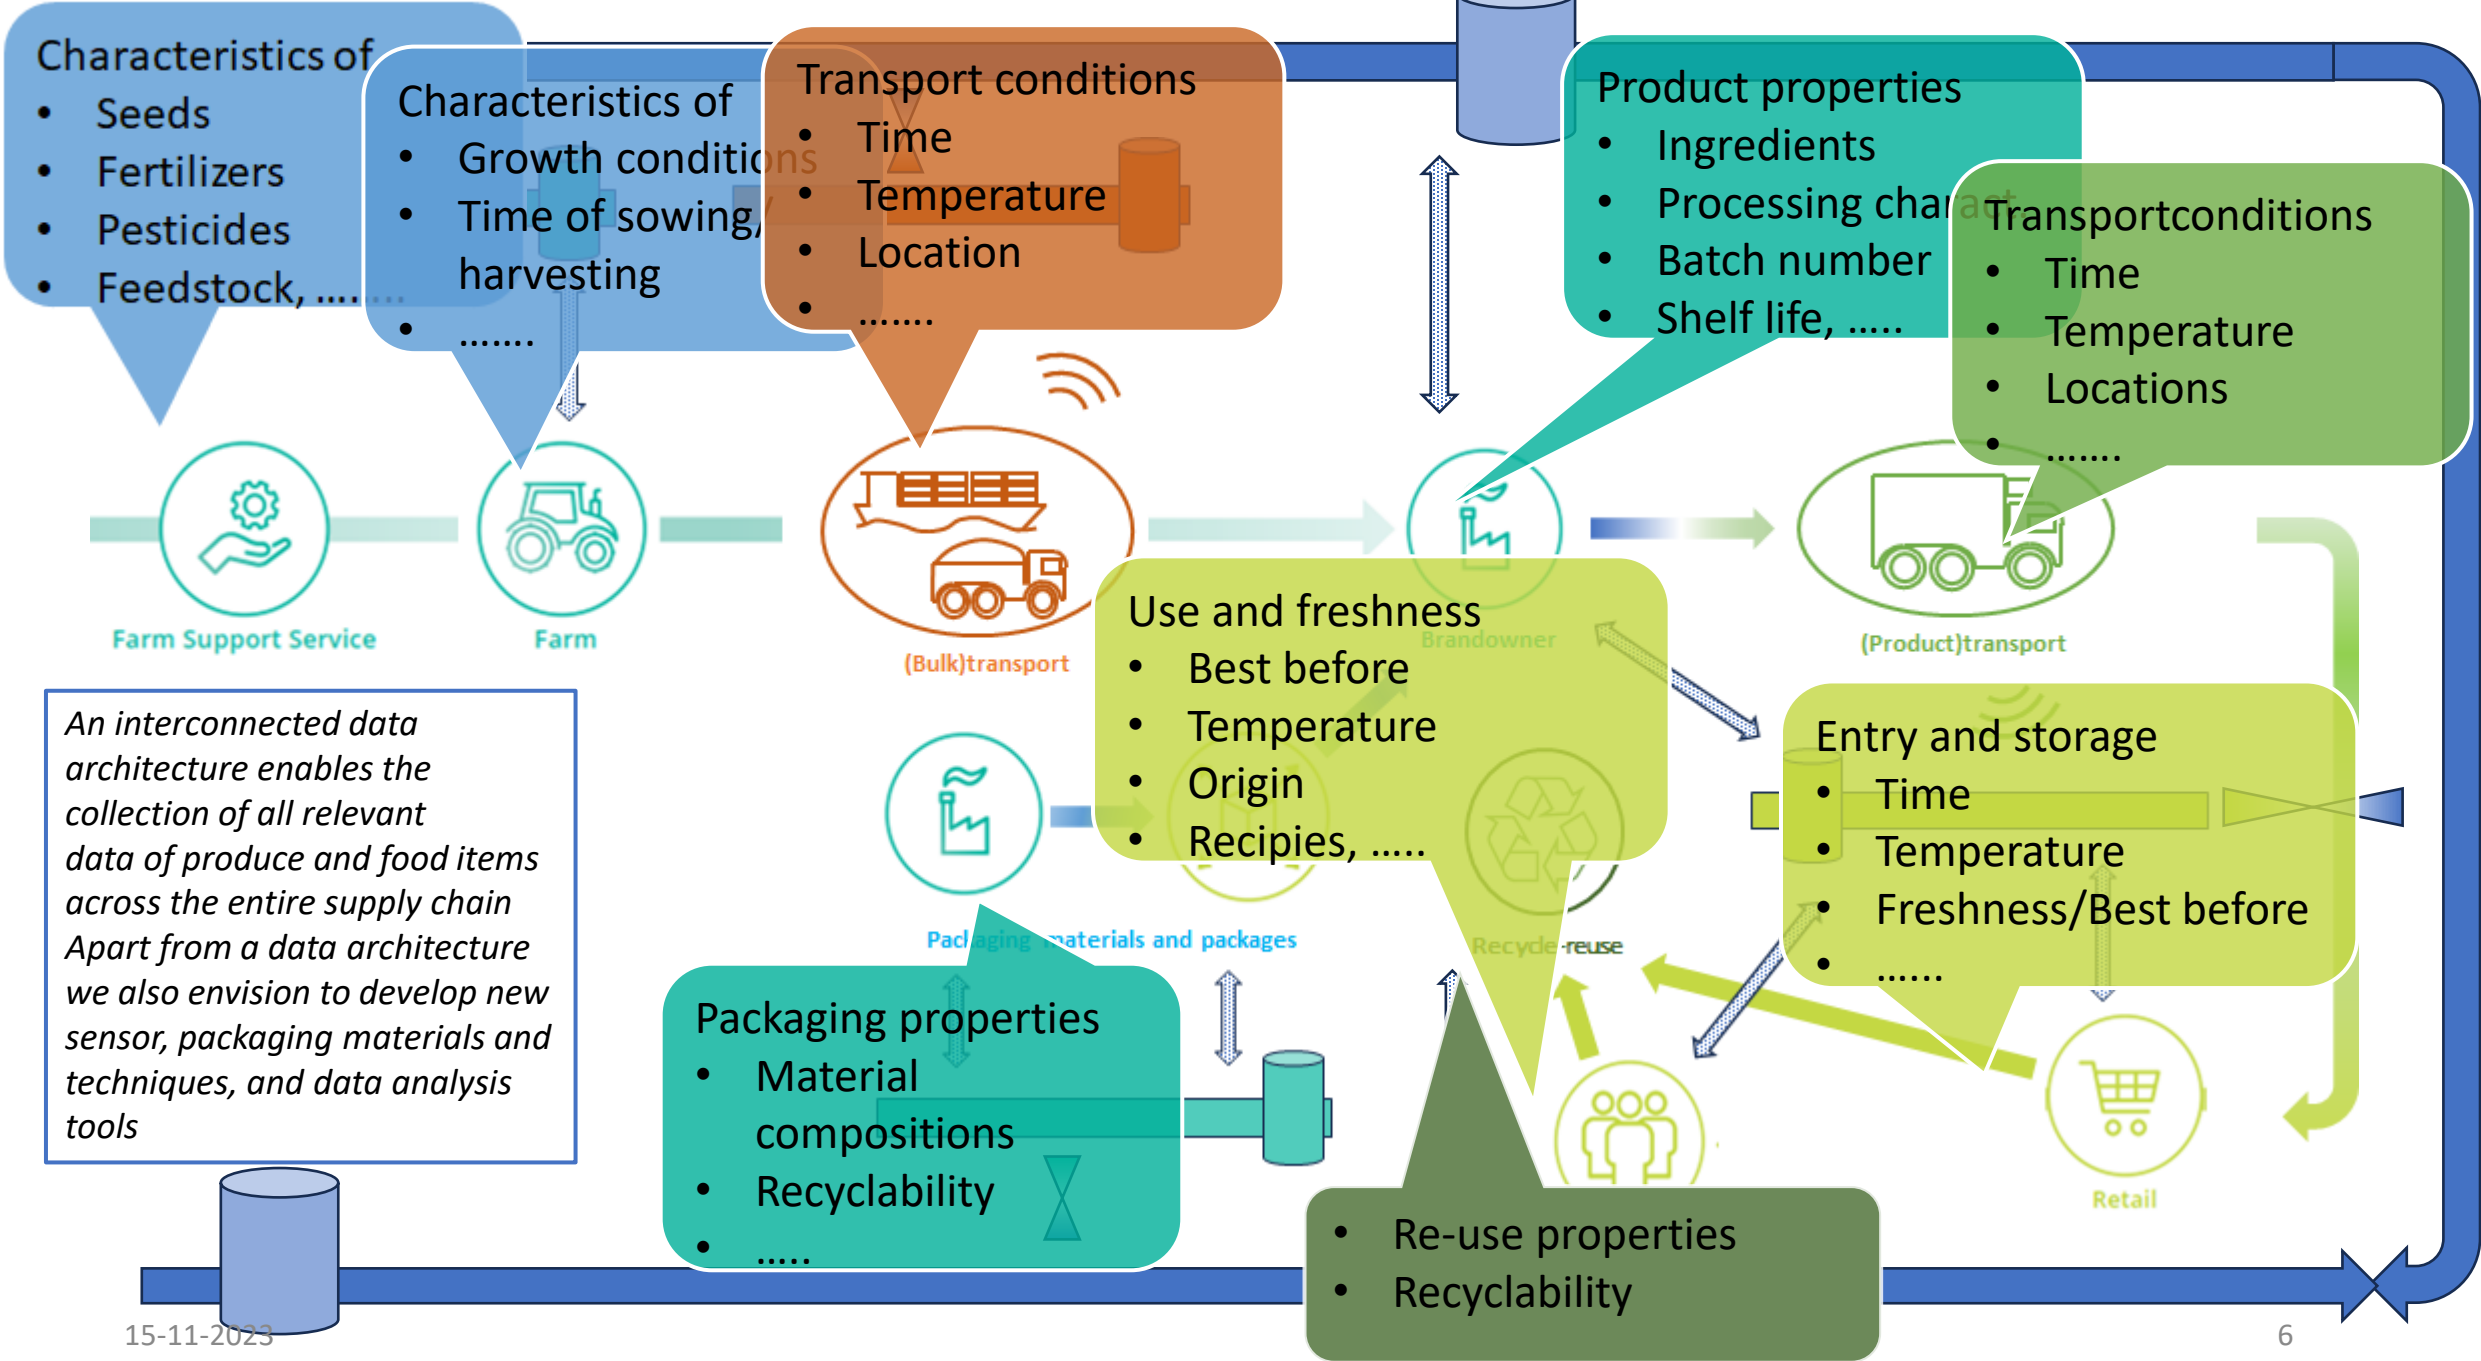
Characteristics of
- Seeds
- Fertilizers
- Pesticides
- Feedstock, ….

Characteristics of
- Growth conditions
- Time of sowing/ harvesting
- …….

Transport conditions
- Time
- Temperature
- Location
- …….

Product properties
- Ingredients
- Processing charact
- Batch number
- Shelf life, …..

Transportconditions
- Time
- Temperature
- Locations
- …….

Farm Support Service

Farm

(Bulk)transport

Brandowner

(Product)transport

Use and freshness
- Best before
- Temperature
- Origin
- Recipies, …..

Entry and storage
- Time
- Temperature
- Freshness/Best before
- ……

An interconnected data architecture enables the collection of all relevant data of produce and food items across the entire supply chain Apart from a data architecture we also envision to develop new sensor, packaging materials and techniques, and data analysis tools

Packaging materials and packages

Recycle-reuse

Packaging properties
- Material compositions
- Recyclability
- …..

- Re-use properties
- Recyclability

Retail

15-11-2023

6